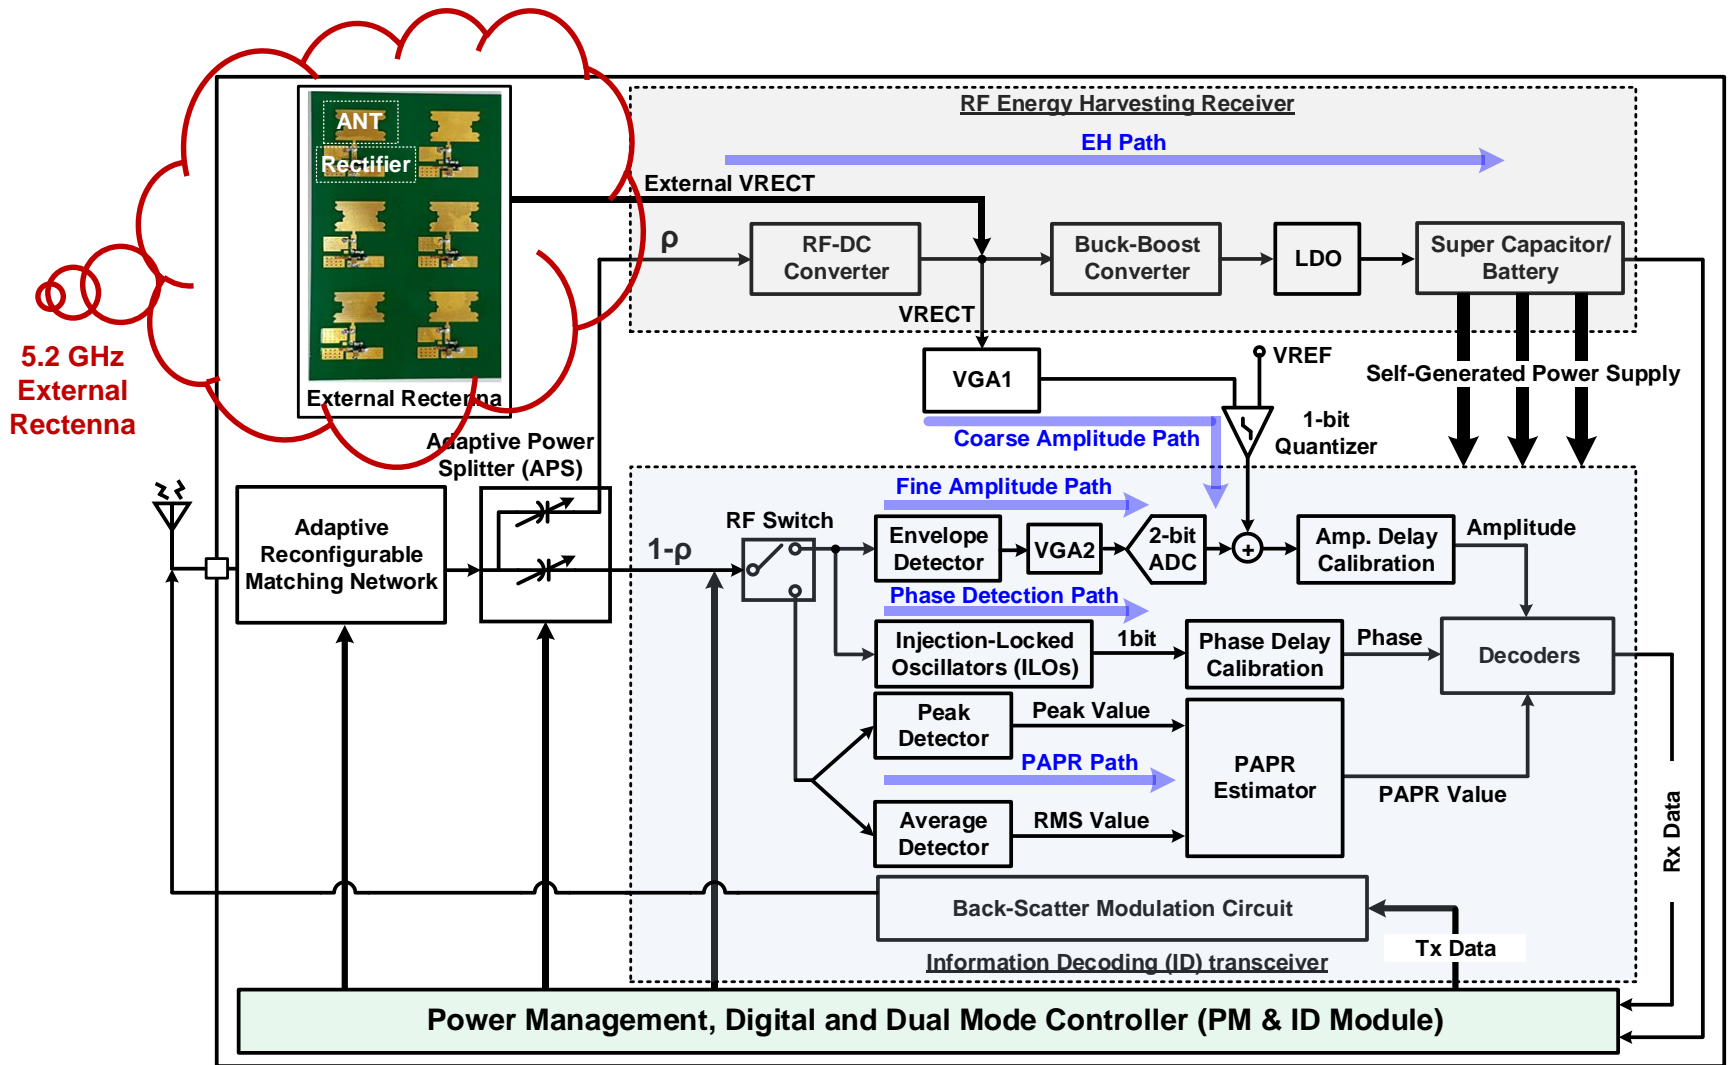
ANT
Rectifier
External Rectenna
5.2 GHz External Rectenna

RF Energy Harvesting Receiver
EH Path
External VRECT
ρ
RF-DC Converter
Buck-Boost Converter
LDO
Super Capacitor/ Battery
VRECT
VGA1
VREF
Self-Generated Power Supply
1-bit Quantizer
Coarse Amplitude Path
Adaptive Power Splitter (APS)
Adaptive Reconfigurable Matching Network
Fine Amplitude Path
RF Switch
1-ρ
Envelope Detector
VGA2
2-bit ADC
Amp. Delay Calibration
Amplitude
Phase Detection Path
Injection-Locked Oscillators (ILOs)
1bit
Phase Delay Calibration
Phase
Decoders
Peak Detector
Peak Value
PAPR Path
PAPR Estimator
PAPR Value
Average Detector
RMS Value
Rx Data
Back-Scatter Modulation Circuit
Tx Data
Information Decoding (ID) transceiver
Power Management, Digital and Dual Mode Controller (PM & ID Module)